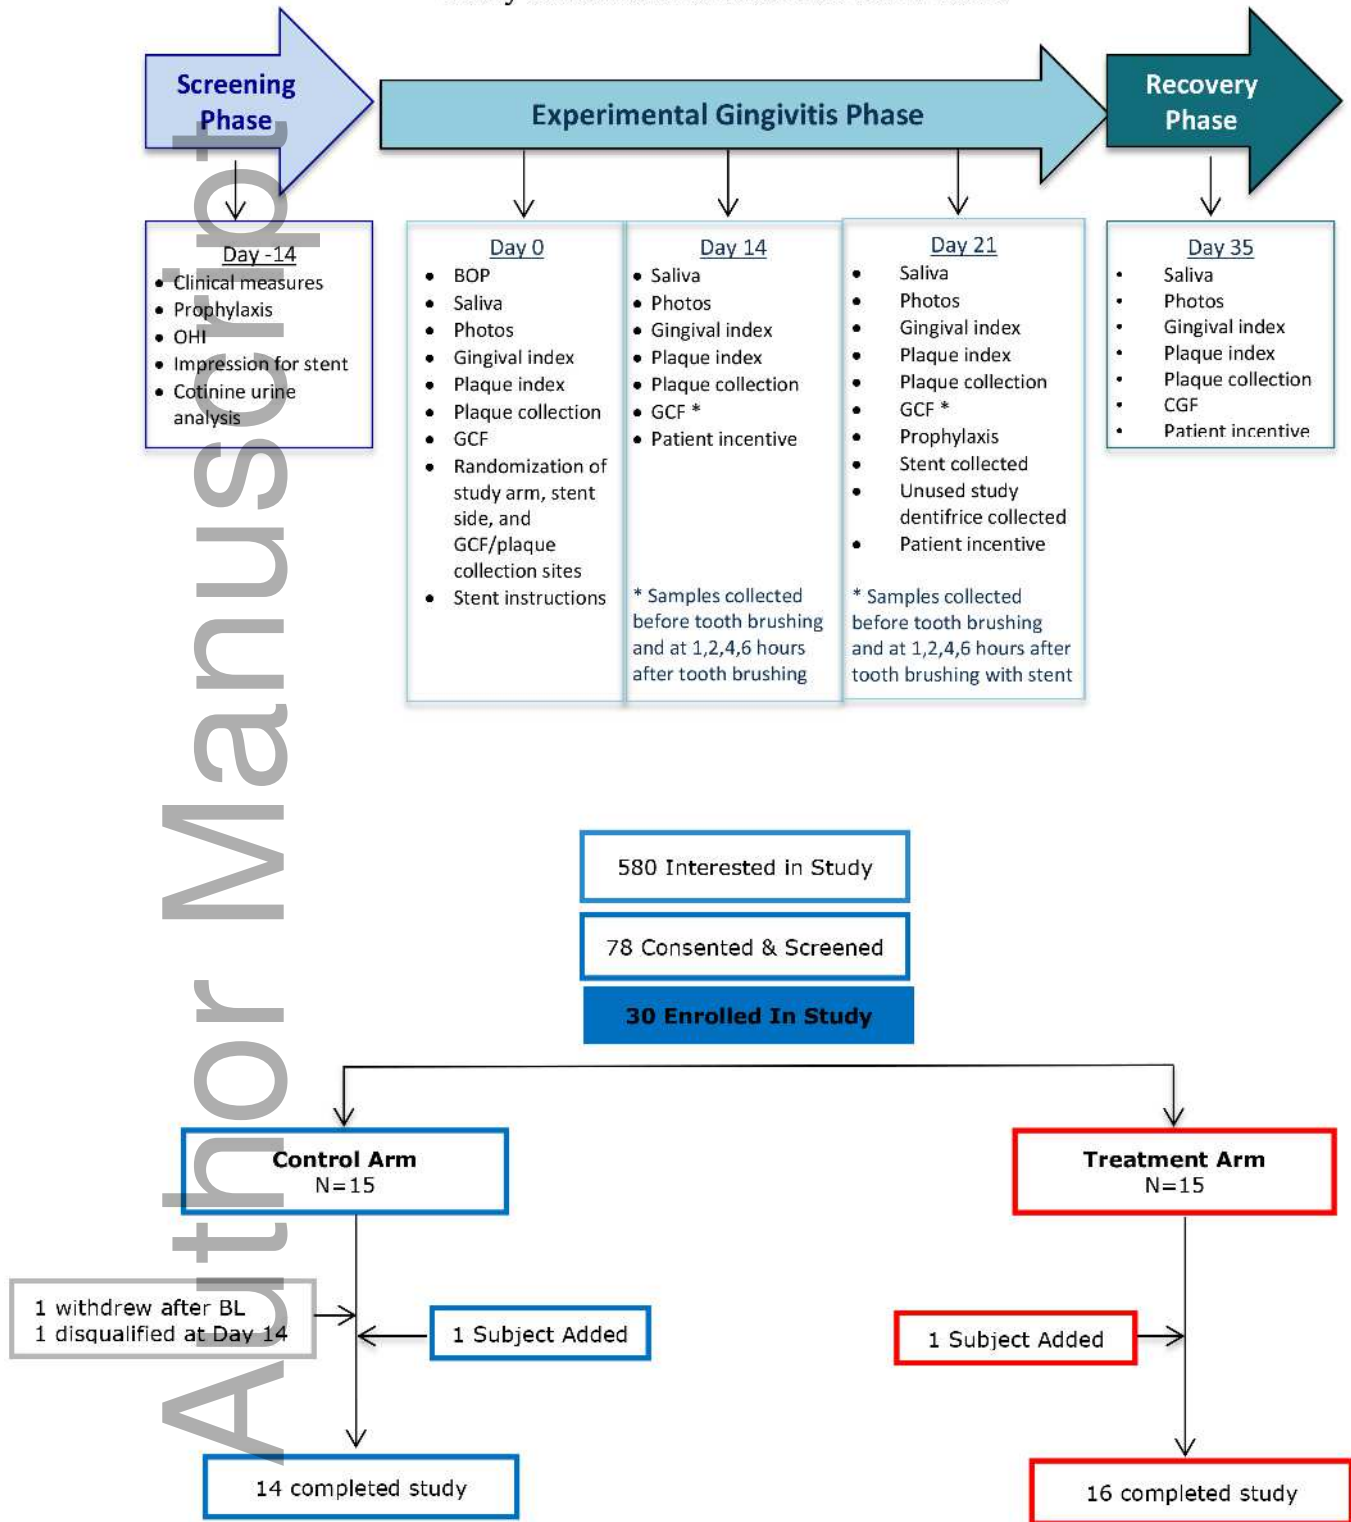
Screening Phase

Experimental Gingivitis Phase

Recovery Phase

Day -14
• Clinical measures
• Prophylaxis
• OHI
• Impression for stent
• Cotinine urine analysis

Day 0
• BOP
• Saliva
• Photos
• Gingival index
• Plaque index
• Plaque collection
• GCF
• Randomization of study arm, stent side, and GCF/plaque collection sites
• Stent instructions

Day 14
• Saliva
• Photos
• Gingival index
• Plaque index
• Plaque collection
• GCF *
• Patient incentive

* Samples collected before tooth brushing and at 1,2,4,6 hours after tooth brushing

Day 21
• Saliva
• Photos
• Gingival index
• Plaque index
• Plaque collection
• GCF *
• Prophylaxis
• Stent collected
• Unused study dentifrice collected
• Patient incentive

* Samples collected before tooth brushing and at 1,2,4,6 hours after tooth brushing with stent

Day 35
• Saliva
• Photos
• Gingival index
• Plaque index
• Plaque collection
• CGF
• Patient incentive

580 Interested in Study

78 Consented & Screened

30 Enrolled In Study

Control Arm
N=15

Treatment Arm
N=15

1 withdrew after BL
1 disqualified at Day 14

1 Subject Added

1 Subject Added

14 completed study

16 completed study

Author Manuscript